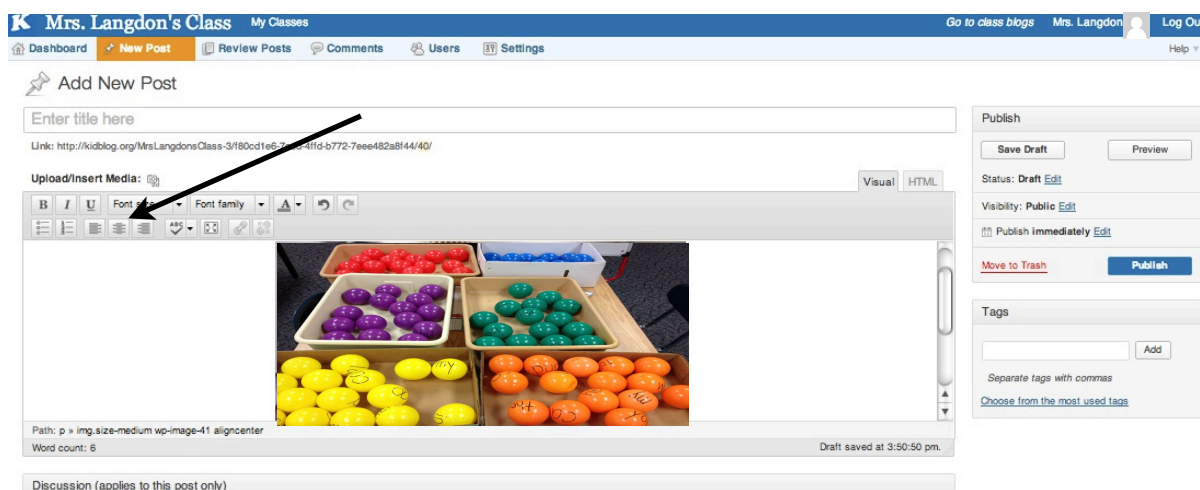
K Mrs. Langdon's Class My Classes Go to class blogs Mrs. Langdon Log Ou

Dashboard New Post Review Posts Comments Users Settings Help

Add New Post

Enter title here

Link: http://kidblog.org/MrsLangdonsClass-3/f80cd1e6-7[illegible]-4ffd-b772-7eee482a8f44/40/

Upload/Insert Media:

Visual HTML

B I U Font s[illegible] Font family A

Path: p » img.size-medium wp-image-41 aligncenter

Word count: 6 Draft saved at 3:50:50 pm.

Discussion (applies to this post only)

Publish

Save Draft Preview

Status: Draft Edit

Visibility: Public Edit

Publish immediately Edit

Move to Trash Publish

Tags

Add

Separate tags with commas

Choose from the most used tags